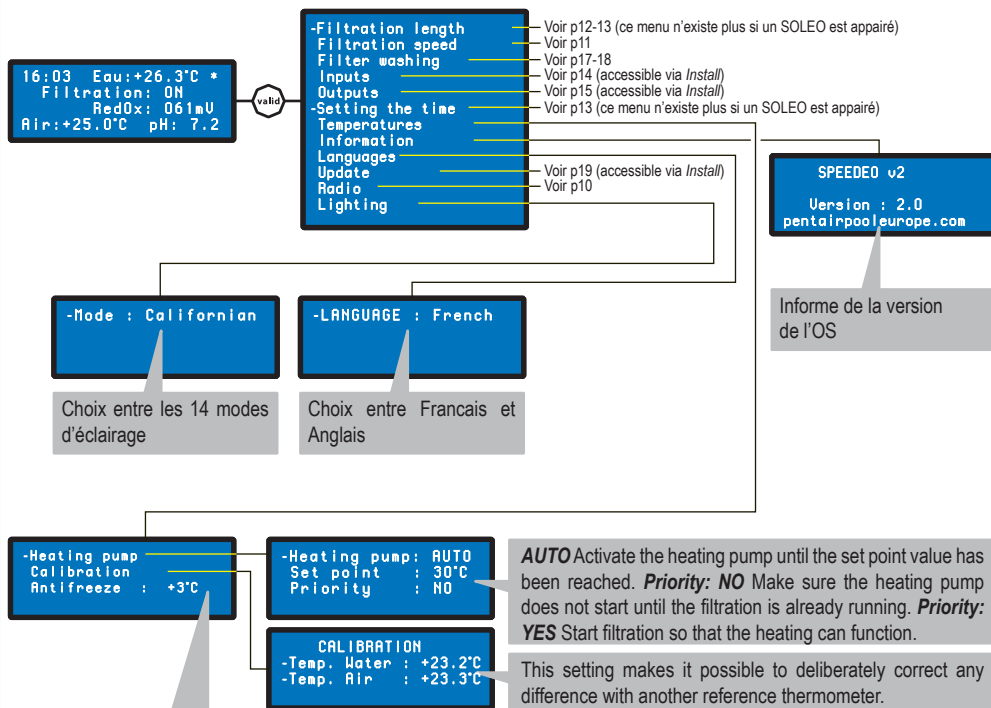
16:03 Eau:+26.3°C *
Filtration: ON
RedOx: 061mV
Air:+25.0°C pH: 7.2

valid

-Filtration length
Filtration speed
Filter washing
Inputs
Outputs
-Setting the time
Temperatures
Information
Languages
Update
Radio
Lighting

Voir p12-13 (ce menu n'existe plus si un SOLEO est appairé)
Voir p11
Voir p17-18
Voir p14 (accessible via *Install*)
Voir p15 (accessible via *Install*)
Voir p13 (ce menu n'existe plus si un SOLEO est appairé)
Voir p19 (accessible via *Install*)
Voir p10

SPEEDEO v2
Version : 2.0
pentairpooleurope.com

Informe de la version de l'OS

-Mode : Californian

Choix entre les 14 modes d'éclairage

-LANGUAGE : French

Choix entre Francais et Anglais

-Heating pump
Calibration
Antifreeze : +3°C

-Heating pump: AUTO
Set point : 30°C
Priority : NO

***AUTO*** Activate the heating pump until the set point value has been reached. ***Priority: NO*** Make sure the heating pump does not start until the filtration is already running. ***Priority: YES*** Start filtration so that the heating can function.

CALIBRATION
-Temp. Water : +23.2°C
-Temp. Air : +23.3°C

This setting makes it possible to deliberately correct any difference with another reference thermometer.